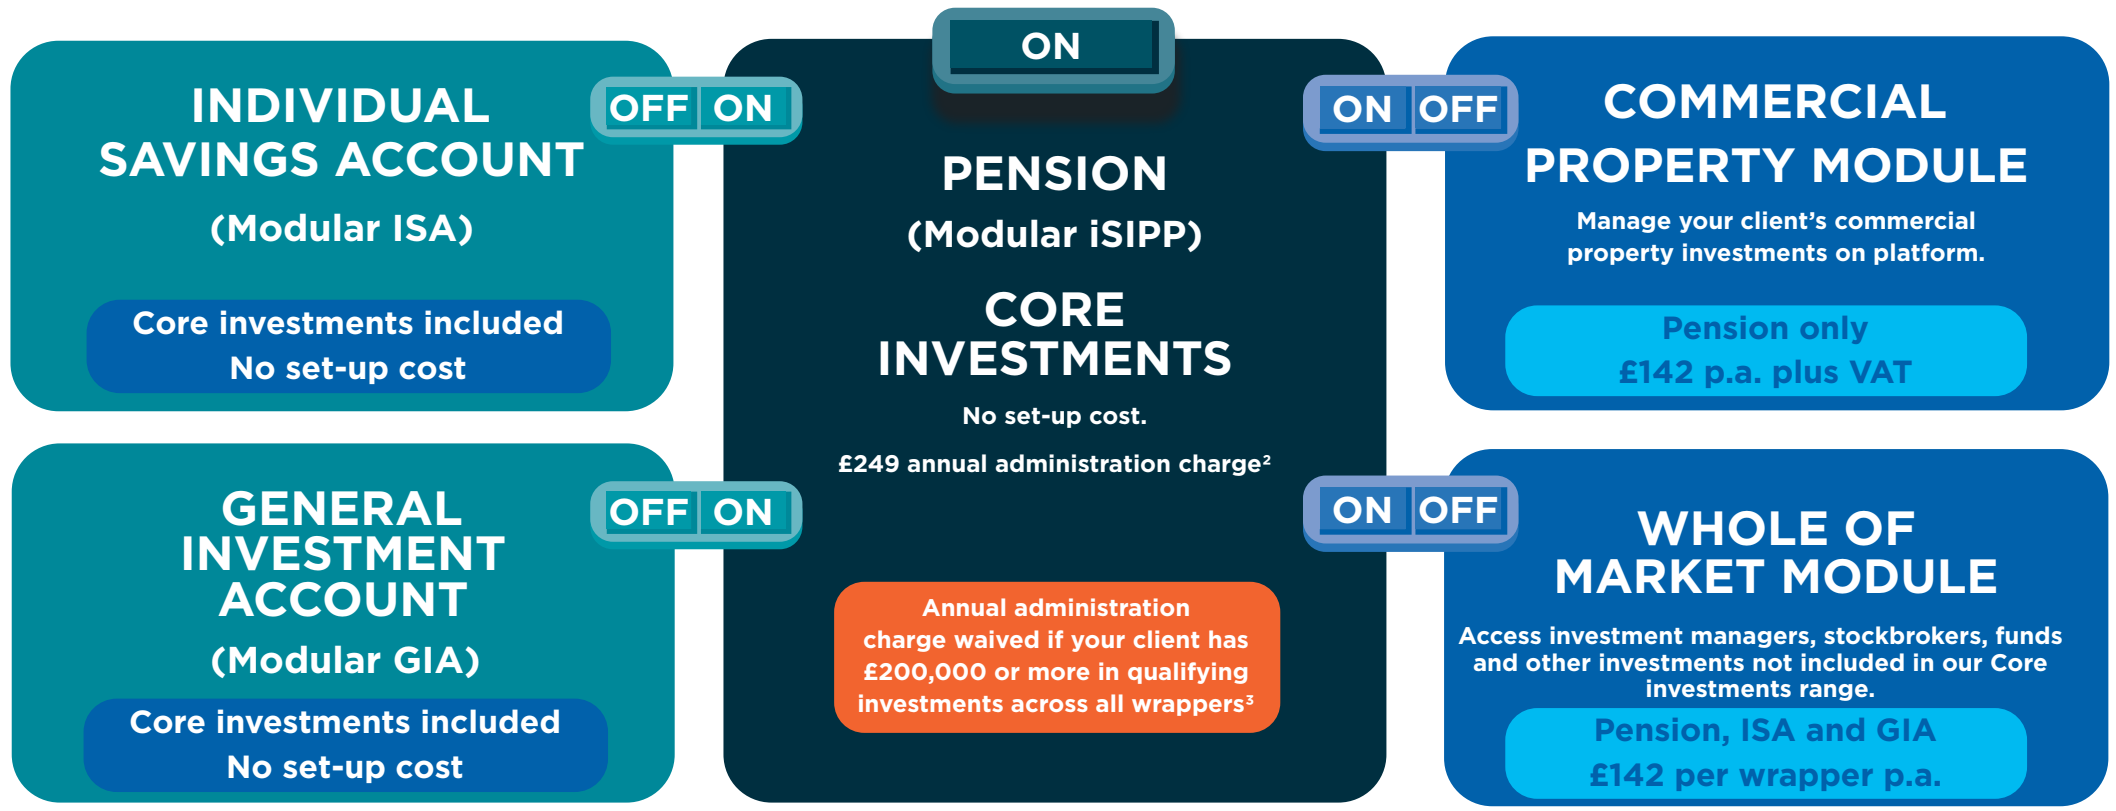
INDIVIDUAL SAVINGS ACCOUNT

(Modular ISA)

Core investments included
No set-up cost

OFF ON

ON

PENSION

(Modular iSIPP)

CORE INVESTMENTS

No set-up cost.

£249 annual administration charge²

Annual administration charge waived if your client has £200,000 or more in qualifying investments across all wrappers³

ON OFF

COMMERCIAL PROPERTY MODULE

Manage your client's commercial property investments on platform.

Pension only
£142 p.a. plus VAT

GENERAL INVESTMENT ACCOUNT

(Modular GIA)

Core investments included
No set-up cost

OFF ON

ON OFF

WHOLE OF MARKET MODULE

Access investment managers, stockbrokers, funds and other investments not included in our Core investments range.

Pension, ISA and GIA
£142 per wrapper p.a.